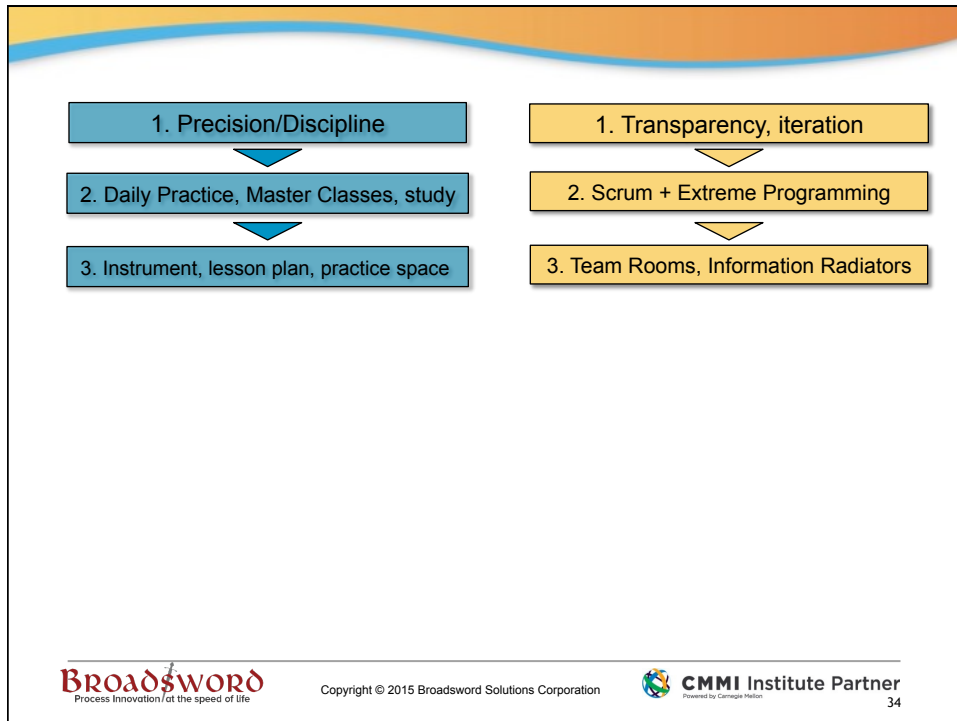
1. Precision/Discipline

2. Daily Practice, Master Classes, study

3. Instrument, lesson plan, practice space

1. Transparency, iteration

2. Scrum + Extreme Programming

3. Team Rooms, Information Radiators

BROADSWORD
Process Innovation at the speed of life

Copyright © 2015 Broadsword Solutions Corporation

CMMI Institute Partner
Powered by Carnegie Mellon

34